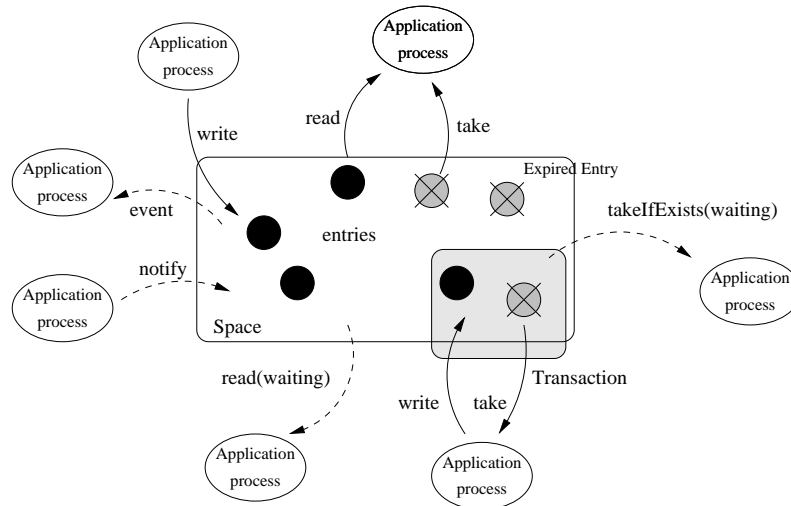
Application process

Application process

write

read

take

Application process

event

Expired Entry

entries

takeIfExists(waiting)

notify

Application process

Application process

Space

read(waiting)

Transaction

write

take

Application process

Application process